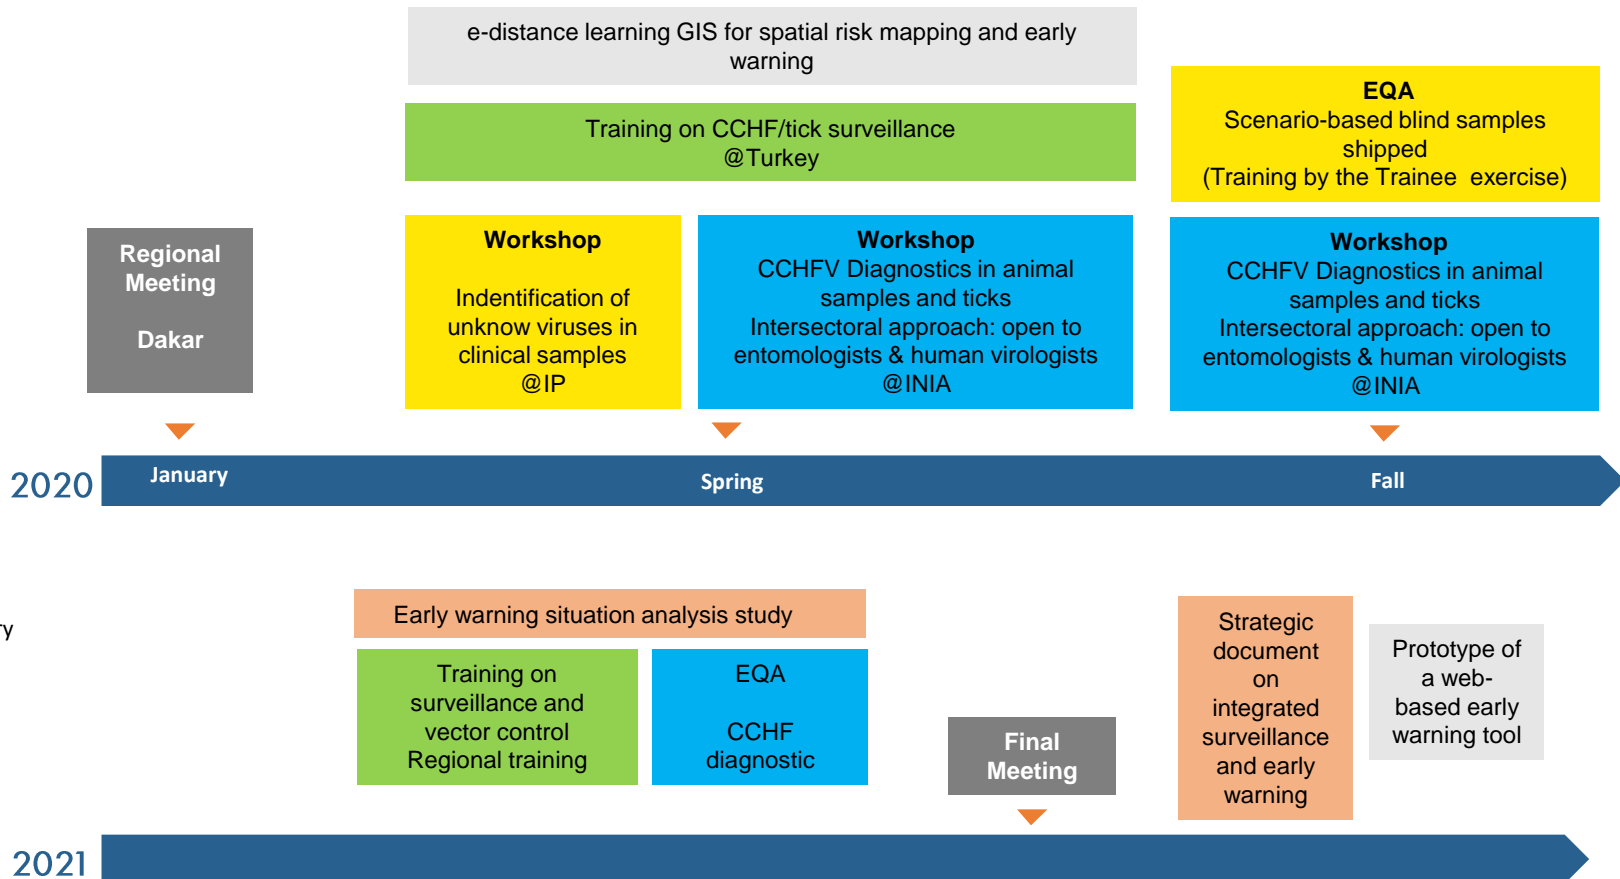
e-distance learning GIS for spatial risk mapping and early warning

Training on CCHF/tick surveillance @Turkey

EQA
Scenario-based blind samples shipped
(Training by the Trainee exercise)

Regional Meeting

Dakar

Workshop

Indentification of unknow viruses in clinical samples @IP

Workshop
CCHFV Diagnostics in animal samples and ticks
Intersectoral approach: open to entomologists & human virologists @INIA

Workshop
CCHFV Diagnostics in animal samples and ticks
Intersectoral approach: open to entomologists & human virologists @INIA

2020 January Spring Fall

y

Early warning situation analysis study

Training on surveillance and vector control Regional training

EQA

CCHF diagnostic

Final Meeting

Strategic document on integrated surveillance and early warning

Prototype of a web-based early warning tool

2021